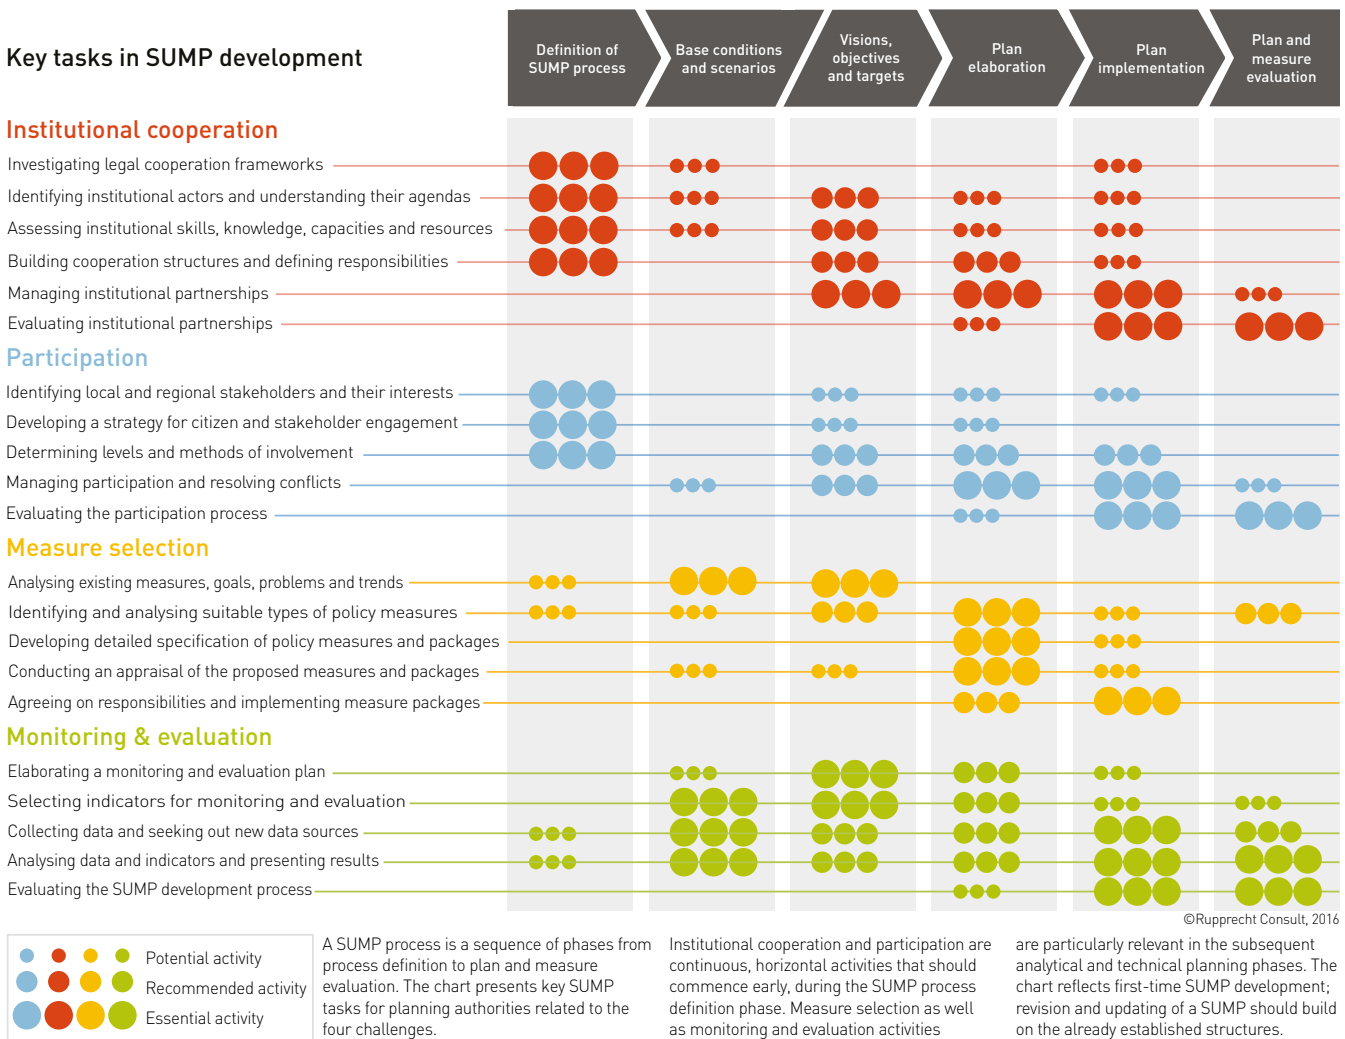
Key tasks in SUMP development

Definition of SUMP process

Base conditions and scenarios

Visions, objectives and targets

Plan elaboration

Plan implementation

Plan and measure evaluation

Institutional cooperation

Investigating legal cooperation frameworks

Identifying institutional actors and understanding their agendas

Assessing institutional skills, knowledge, capacities and resources

Building cooperation structures and defining responsibilities

Managing institutional partnerships

Evaluating institutional partnerships

Participation

Identifying local and regional stakeholders and their interests

Developing a strategy for citizen and stakeholder engagement

Determining levels and methods of involvement

Managing participation and resolving conflicts

Evaluating the participation process

Measure selection

Analysing existing measures, goals, problems and trends

Identifying and analysing suitable types of policy measures

Developing detailed specification of policy measures and packages

Conducting an appraisal of the proposed measures and packages

Agreeing on responsibilities and implementing measure packages

Monitoring & evaluation

Elaborating a monitoring and evaluation plan

Selecting indicators for monitoring and evaluation

Collecting data and seeking out new data sources

Analysing data and indicators and presenting results

Evaluating the SUMP development process

©Rupprecht Consult, 2016

Potential activity
Recommended activity
Essential activity

A SUMP process is a sequence of phases from process definition to plan and measure evaluation. The chart presents key SUMP tasks for planning authorities related to the four challenges.

Institutional cooperation and participation are continuous, horizontal activities that should commence early, during the SUMP process definition phase. Measure selection as well as monitoring and evaluation activities

are particularly relevant in the subsequent analytical and technical planning phases. The chart reflects first-time SUMP development; revision and updating of a SUMP should build on the already established structures.